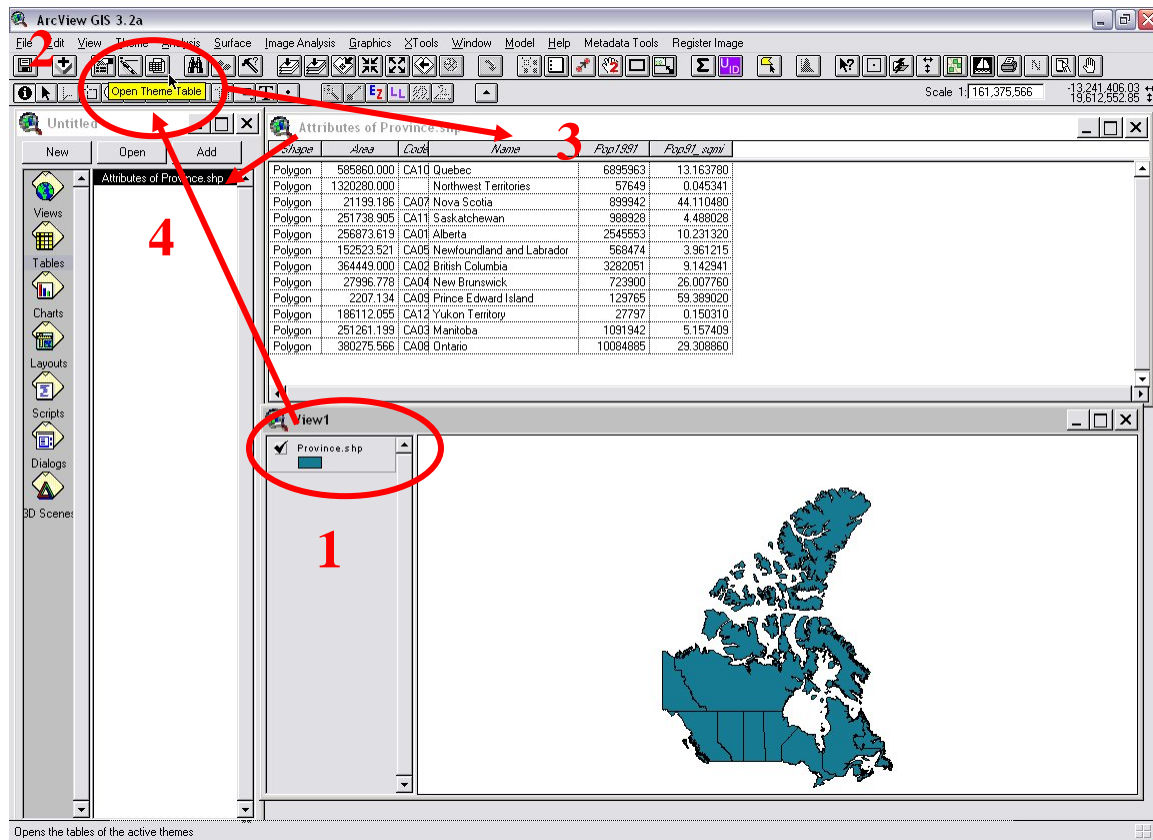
ArcView GIS 3.2a

File Edit View Theme Analysis Surface Image Analysis Graphics XTools Window Model Help Metadata Tools Register Image

2

Open Theme Table

Scale 1: 161,375,566

-13,241,406.03
19,612,552.85

Untitled

New Open Add

Attributes of Province.shp

Views
Tables
Charts
Layouts
Scripts
Dialogs
3D Scenes

4

Attributes of Province.shp

3

| Shape | Area | Code | Name | Pop1991 | Pop91_sqmi |
|---|---|---|---|---|---|
| Polygon | 585860.000 | CA10 | Quebec | 6895963 | 13.163780 |
| Polygon | 1320280.000 | | Northwest Territories | 57649 | 0.045341 |
| Polygon | 21199.186 | CA07 | Nova Scotia | 899942 | 44.110480 |
| Polygon | 251738.905 | CA11 | Saskatchewan | 988928 | 4.488028 |
| Polygon | 256873.619 | CA01 | Alberta | 2545553 | 10.231320 |
| Polygon | 152523.521 | CA05 | Newfoundland and Labrador | 568474 | 3.961215 |
| Polygon | 364449.000 | CA02 | British Columbia | 3282051 | 9.142941 |
| Polygon | 27996.778 | CA04 | New Brunswick | 723900 | 26.007760 |
| Polygon | 2207.134 | CA09 | Prince Edward Island | 129765 | 59.389020 |
| Polygon | 186112.055 | CA12 | Yukon Territory | 27797 | 0.150310 |
| Polygon | 251261.199 | CA03 | Manitoba | 1091942 | 5.157409 |
| Polygon | 380275.566 | CA08 | Ontario | 10084885 | 29.308860 |

View1

Province.shp

1

Opens the tables of the active themes